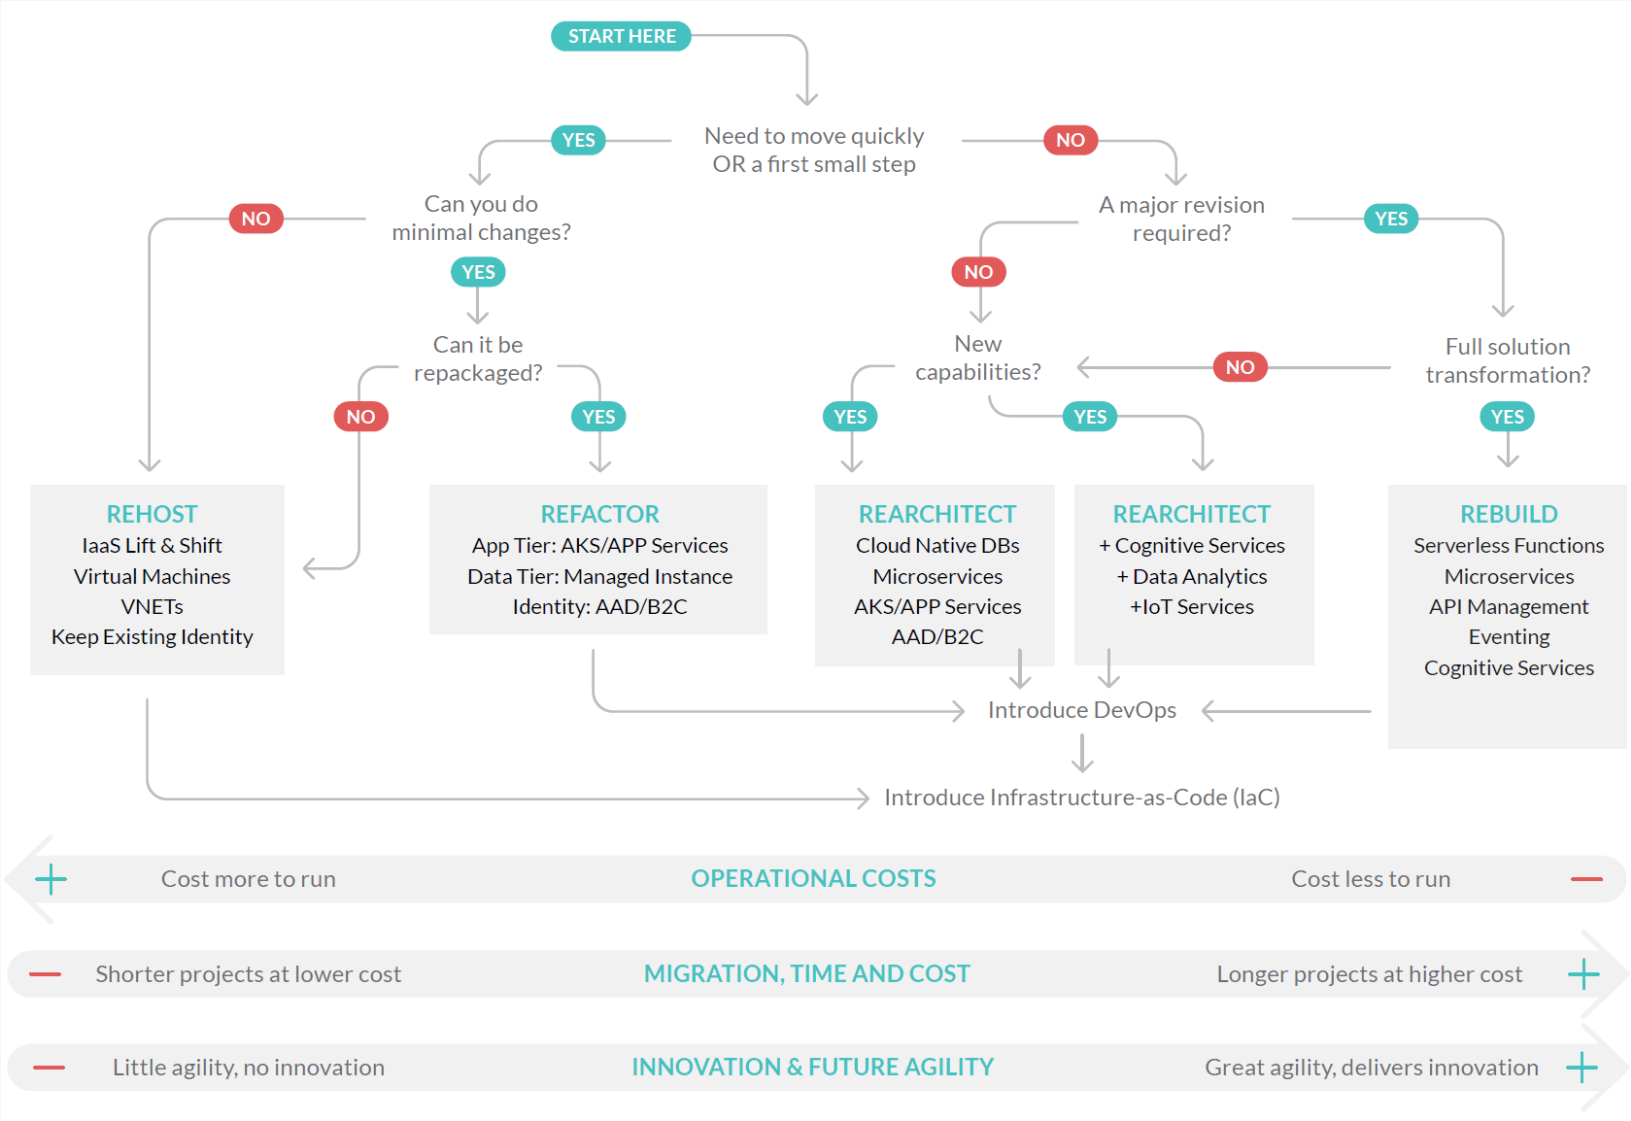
START HERE

Need to move quickly OR a first small step

YES

NO

Can you do minimal changes?

A major revision required?

NO

YES

YES

NO

Can it be repackaged?

New capabilities?

NO

Full solution transformation?

NO

YES

YES

YES

YES

REHOST
IaaS Lift & Shift
Virtual Machines
VNETs
Keep Existing Identity

REFACTOR
App Tier: AKS/APP Services
Data Tier: Managed Instance
Identity: AAD/B2C

REARCHITECT
Cloud Native DBs
Microservices
AKS/APP Services
AAD/B2C

REARCHITECT
+ Cognitive Services
+ Data Analytics
+IoT Services

REBUILD
Serverless Functions
Microservices
API Management
Eventing
Cognitive Services

Introduce DevOps

Introduce Infrastructure-as-Code (IaC)

+ Cost more to run OPERATIONAL COSTS Cost less to run —

— Shorter projects at lower cost MIGRATION, TIME AND COST Longer projects at higher cost +

— Little agility, no innovation INNOVATION & FUTURE AGILITY Great agility, delivers innovation +